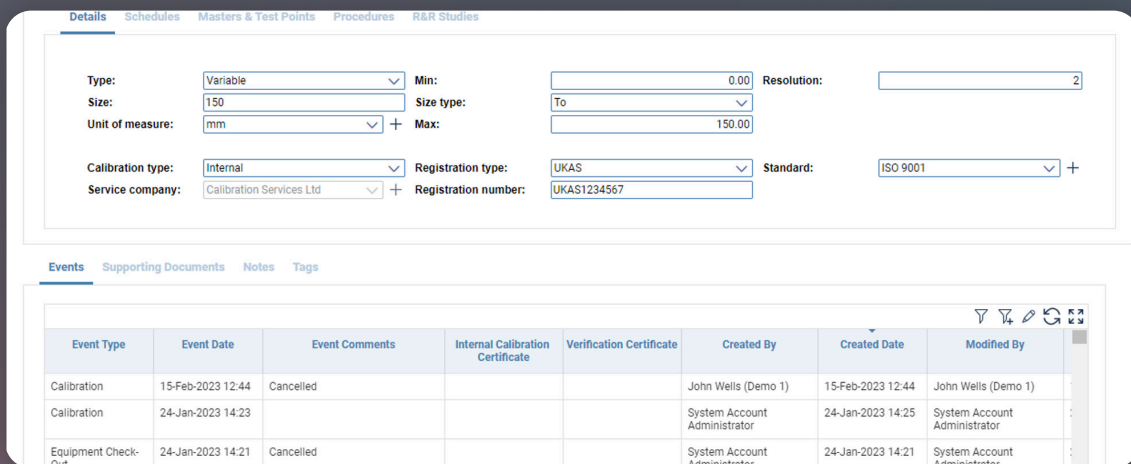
Details Schedules Masters & Test Points Procedures R&R Studies

Type: Variable
Min: 0.00
Resolution: 2
Size: 150
Size type: To
Unit of measure: mm
Max: 150.00

Calibration type: Internal
Registration type: UKAS
Standard: ISO 9001
Service company: Calibration Services Ltd
Registration number: UKAS1234567

Events Supporting Documents Notes Tags

| Event Type | Event Date | Event Comments | Internal Calibration Certificate | Verification Certificate | Created By | Created Date | Modified By |
|---|---|---|---|---|---|---|---|
| Calibration | 15-Feb-2023 12:44 | Cancelled | | | John Wells (Demo 1) | 15-Feb-2023 12:44 | John Wells (Demo 1) |
| Calibration | 24-Jan-2023 14:23 | | | | System Account Administrator | 24-Jan-2023 14:25 | System Account Administrator |
| Equipment Check-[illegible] | 24-Jan-2023 14:21 | Cancelled | | | System Account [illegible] | 24-Jan-2023 14:21 | System Account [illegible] |